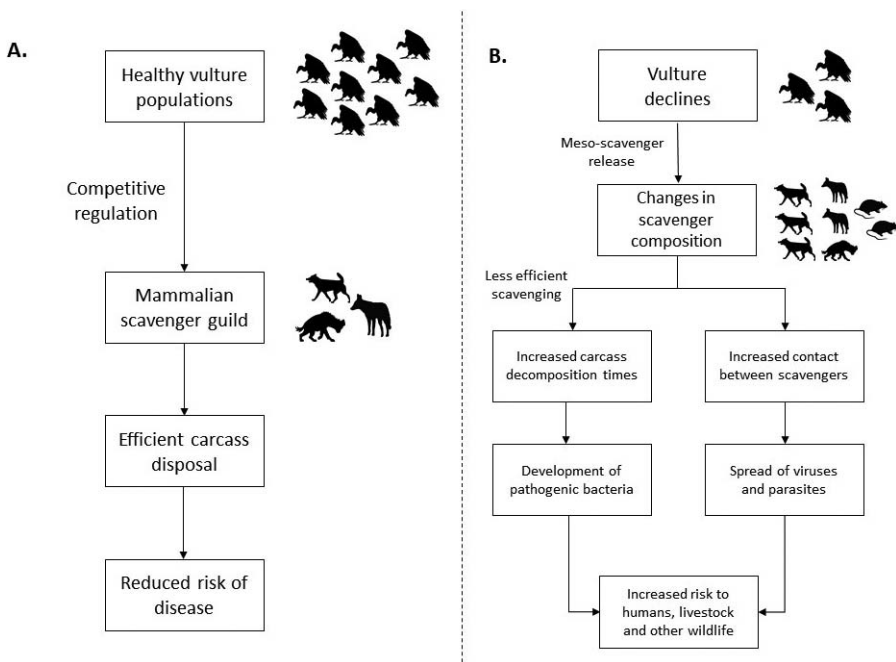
A.

Healthy vulture populations

Competitive regulation

Mammalian scavenger guild

Efficient carcass disposal

Reduced risk of disease

B.

Vulture declines

Meso-scavenger release

Changes in scavenger composition

Less efficient scavenging

Increased carcass decomposition times

Increased contact between scavengers

Development of pathogenic bacteria

Spread of viruses and parasites

Increased risk to humans, livestock and other wildlife